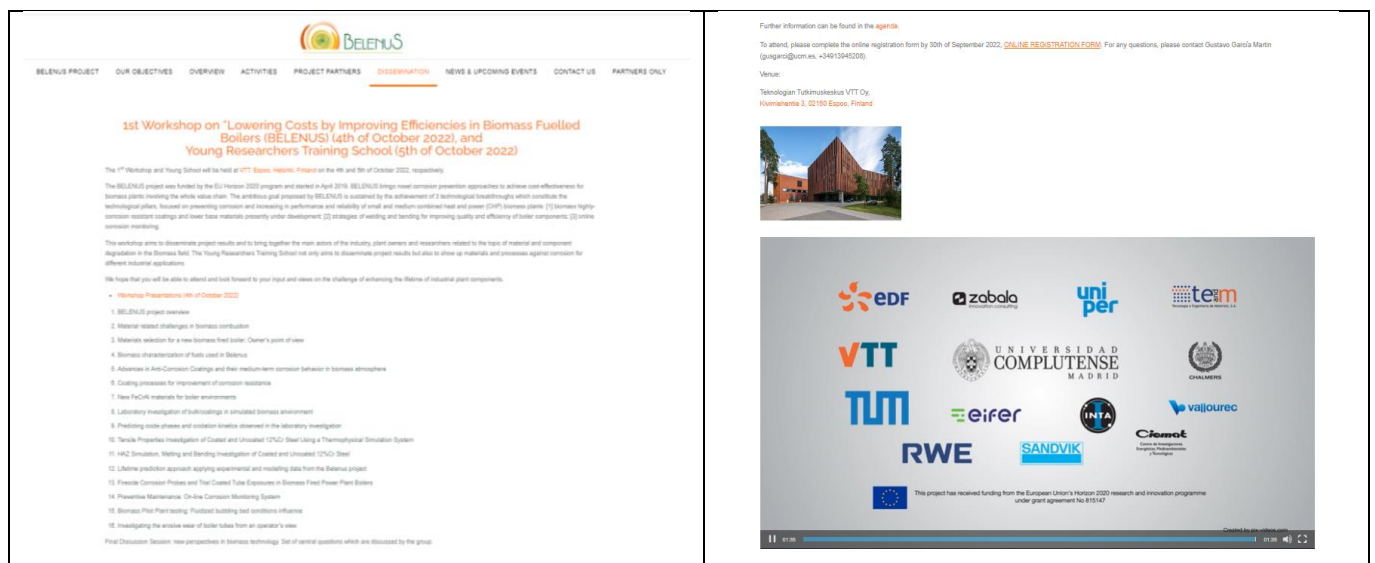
BELENUS

BELENUS PROJECT OUR OBJECTIVES OVERVIEW ACTIVITIES PROJECT PARTNERS DISSEMINATION NEWS & UPCOMING EVENTS CONTACT US PARTNERS ONLY

1st Workshop on "Lowering Costs by Improving Efficiencies in Biomass Fuelled Boilers (BELENUS) (4th of October 2022), and Young Researchers Training School (5th of October 2022)

The 1st Workshop and Young School will be held at VTT, Espoo, Helsinki, Finland on the 4th and 5th of October 2022, respectively.

The BELENUS project was funded by the EU Horizon 2020 program and started in April 2018. BELENUS brings novel corrosion prevention approaches to achieve cost-effectiveness for biomass plants involving the whole value chain. The ambitious goal proposed by BELENUS is sustained by the achievement of 3 technological breakthroughs which constitute the technological pillars, focused on preventing corrosion and increasing in performance and reliability of small and medium combined heat and power (CHP) biomass plants: [1] biomass highly-corrosion resistant coatings and lower base materials presently under development; [2] strategies of welding and bending for improving quality and efficiency of boiler components; [3] online corrosion monitoring.

This workshop aims to disseminate project results and to bring together the main actors of the industry, plant owners and researchers related to the topic of material and component degradation in the Biomass field. The Young Researchers Training School not only aims to disseminate project results but also to show up materials and processes against corrosion for different industrial applications.

We hope that you will be able to attend and look forward to your input and views on the challenge of enhancing the lifetime of industrial plant components.

• Workshop Presentations (4th of October 2022)

1. BELENUS project overview
2. Material related challenges in biomass combustion
3. Materials selection for a new biomass fired boiler: Owner's point of view
4. Biomass characterization of fuels used in Belenus
5. Advances in Anti-Corrosion Coatings and their medium-term corrosion behavior in biomass atmosphere
6. Coating processes for improvement of corrosion resistance
7. New FeCrAl materials for boiler environments
8. Laboratory investigation of bulk/coatings in simulated biomass environment
9. Predicting oxide phases and oxidation kinetics observed in the laboratory investigation
10. Tensile Properties Investigation of Coated and Uncoated 12%Cr Steel Using a Thermophysical Simulation System
11. HAZ Simulation, Melting and Bending Investigation of Coated and Uncoated 12%Cr Steel
12. Lifetime prediction approach applying experimental and modelling data from the Belenus project
13. Fireside Corrosion Probes and Trial Coated Tube Exposures in Biomass Fired Power Plant Boilers
14. Preventive Maintenance: On-line Corrosion Monitoring System
15. Biomass Pilot Plant testing: Fluidized bubbling bed conditions influence
16. Investigating the erosive wear of boiler tubes from an operator's view

Final Discussion Session: new perspectives in biomass technology. Set of central questions which are discussed by the group.

Further information can be found in the agenda.

To attend, please complete the online registration form by 30th of September 2022, ONLINE REGISTRATION FORM. For any questions, please contact Gustavo García Martín (gusgarci@ucm.es, +34913945208).

Venue:

Teknologian Tutkimuskeskus VTT Oy,
Kivimiehentie 3, 02150 Espoo, Finland

EDF zabala innovation consulting uniper tem VTT UNIVERSIDAD COMPLUTENSE MADRID CHALMERS TUM eifer INTA vallourec RWE SANDVIK Ciemat Centro de Investigaciones Energéticas, Medioambientales y Tecnológicas

This project has received funding from the European Union's Horizon 2020 research and innovation programme under grant agreement No 815147

Created by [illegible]
01:35 01:35